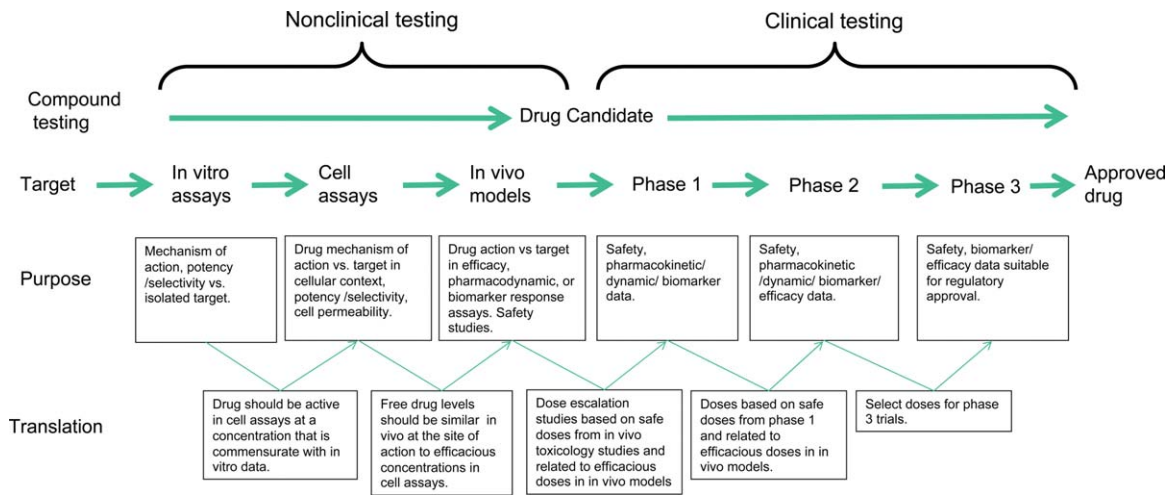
Nonclinical testing

Clinical testing

Compound testing

Drug Candidate

Target

In vitro assays

Cell assays

In vivo models

Phase 1

Phase 2

Phase 3

Approved drug

Purpose

Mechanism of action, potency /selectivity vs. isolated target.

Drug mechanism of action vs. target in cellular context, potency /selectivity, cell permeability.

Drug action vs target in efficacy, pharmacodynamic, or biomarker response assays. Safety studies.

Safety, pharmacokinetic/ dynamic/ biomarker data.

Safety, pharmacokinetic /dynamic/ biomarker/ efficacy data.

Safety, biomarker/ efficacy data suitable for regulatory approval.

Translation

Drug should be active in cell assays at a concentration that is commensurate with in vitro data.

Free drug levels should be similar in vivo at the site of action to efficacious concentrations in cell assays.

Dose escalation studies based on safe doses from in vivo toxicology studies and related to efficacious doses in in vivo models

Doses based on safe doses from phase 1 and related to efficacious doses in in vivo models.

Select doses for phase 3 trials.